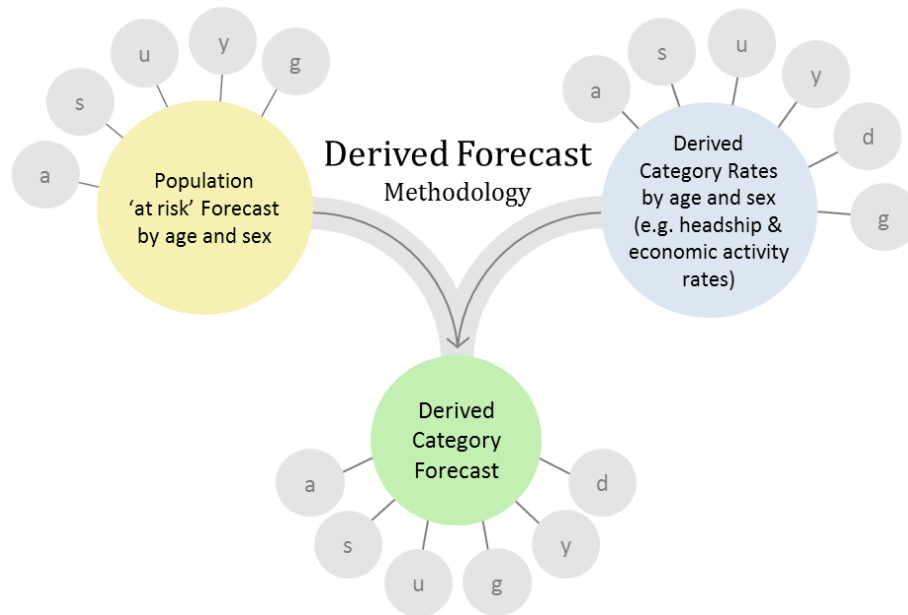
a

s

u

y

g

Population 'at risk' Forecast by age and sex

Derived Forecast
Methodology

a

s

u

y

d

g

Derived Category Rates by age and sex (e.g. headship & economic activity rates)

Derived Category Forecast

a

s

u

g

y

d